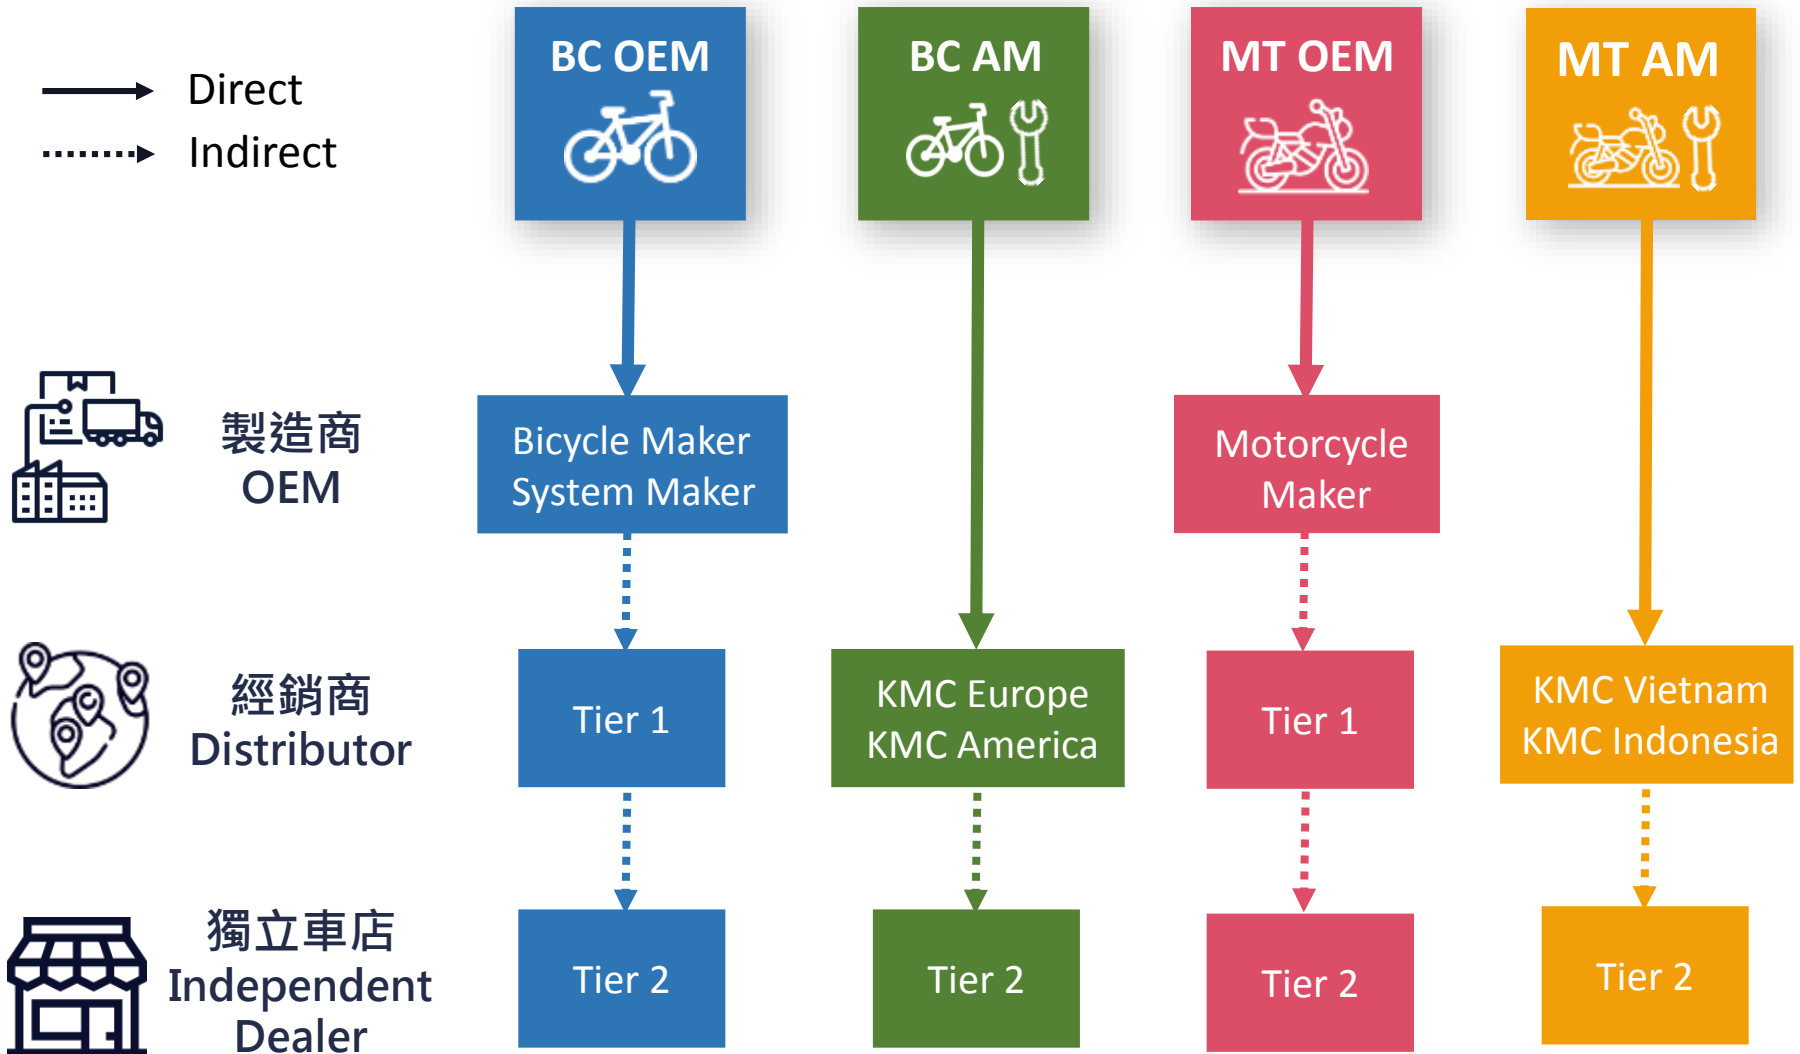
Direct
Indirect

BC OEM

BC AM

MT OEM

MT AM

製造商
OEM

Bicycle Maker
System Maker

Motorcycle Maker

經銷商
Distributor

Tier 1

KMC Europe
KMC America

Tier 1

KMC Vietnam
KMC Indonesia

獨立車店
Independent Dealer

Tier 2

Tier 2

Tier 2

Tier 2